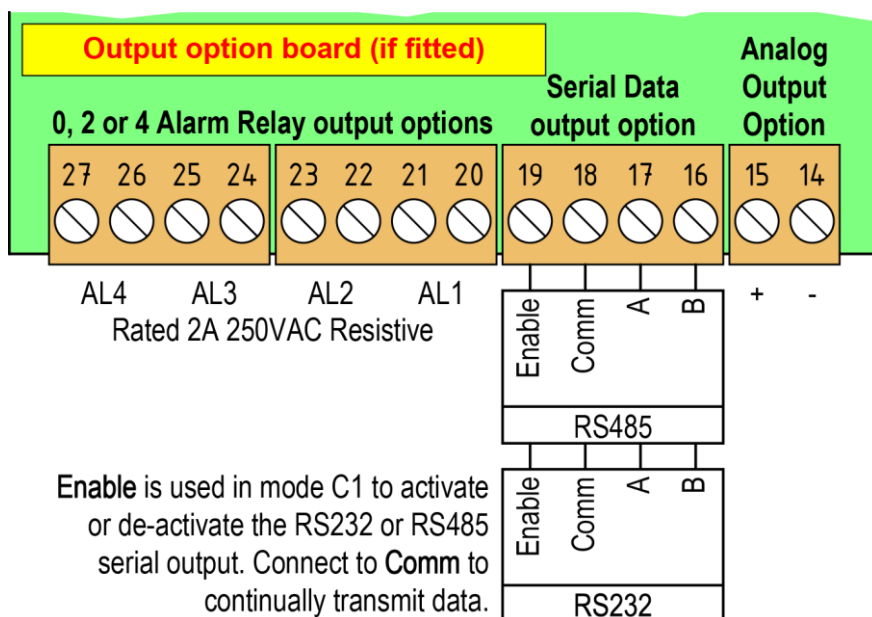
Output option board (if fitted)

0, 2 or 4 Alarm Relay output options

Serial Data output option

Analog Output Option

27 26 25 24 23 22 21 20 19 18 17 16 15 14

AL4 AL3 AL2 AL1

Rated 2A 250VAC Resistive

Enable Comm A B

+ -

RS485

Enable Comm A B

RS232

Enable is used in mode C1 to activate or de-activate the RS232 or RS485 serial output. Connect to Comm to continually transmit data.